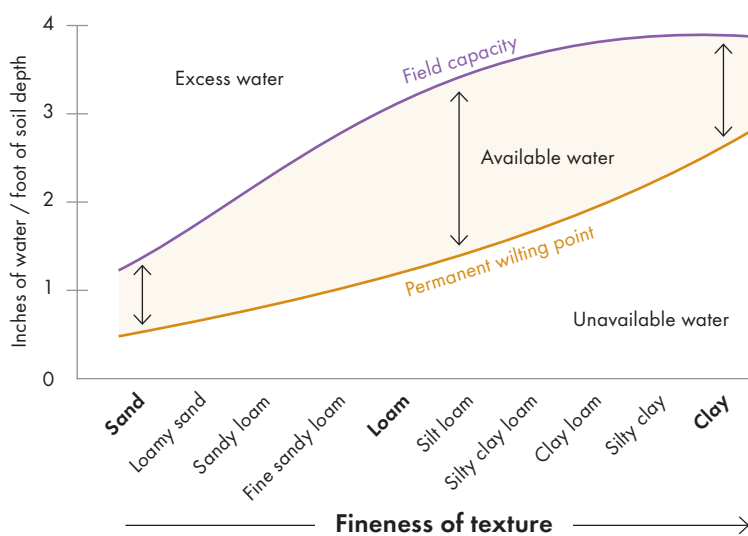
Inches of water / foot of soil depth

4
3
2
1
0

Excess water

Field capacity

Available water

Permanent wilting point

Unavailable water

Sand
Loamy sand
Sandy loam
Fine sandy loam
Loam
Silt loam
Silty clay loam
Clay loam
Silty clay
Clay

Fineness of texture